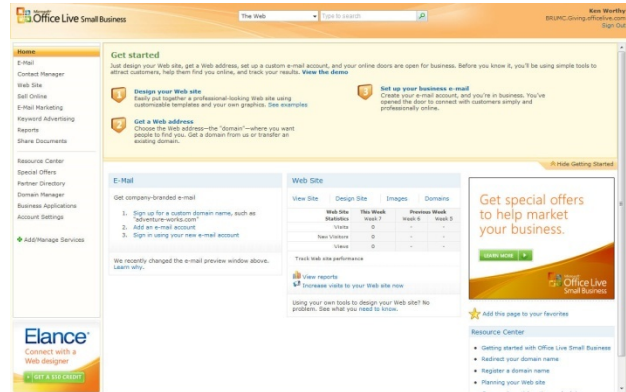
Microsoft Office Live Small Business

The Web | Type to search

Ken Worthy
BRUMC.Giving.officelive.com
Sign Out

Home
E-Mail
Contact Manager
Web Site
Sell Online
E-Mail Marketing
Keyword Advertising
Reports
Share Documents

Resource Center
Special Offers
Partner Directory
Domain Manager
Business Applications
Account Settings

Add/Manage Services

Elance
Connect with a Web designer
GET A $50 CREDIT

Get started

Just design your Web site, get a Web address, set up a custom e-mail account, and your online doors are open for business. Before you know it, you'll be using simple tools to attract customers, help them find you online, and track your results. View the demo

1 Design your Web site
Easily put together a professional-looking Web site using customizable templates and your own graphics. See examples

2 Get a Web address
Choose the Web address—the "domain"—where you want people to find you. Get a domain from us or transfer an existing domain.

3 Set up your business e-mail
Create your e-mail account, and you're in business. You've opened the door to connect with customers simply and professionally online.

Hide Getting Started

E-Mail

Get company-branded e-mail

1. Sign up for a custom domain name, such as "adventure-works.com"
2. Add an e-mail account
3. Sign in using your new e-mail account

We recently changed the e-mail preview window above. Learn why.

Web Site

View Site | Design Site | Images | Domains

| Web Site Statistics | This Week Week 7 | Previous Week Week 6 | Week 5 |
|---|---|---|---|
| Visits | 0 | - | - |
| New Visitors | 0 | - | - |
| Views | 0 | - | - |

Track Web site performance

View reports
Increase visits to your Web site now

Using your own tools to design your Web site? No problem. See what you need to know.

Get special offers to help market your business.
LEARN MORE
Microsoft Office Live Small Business

Add this page to your favorites

Resource Center

Getting started with Office Live Small Business
Redirect your domain name
Register a domain name
Planning your Web site